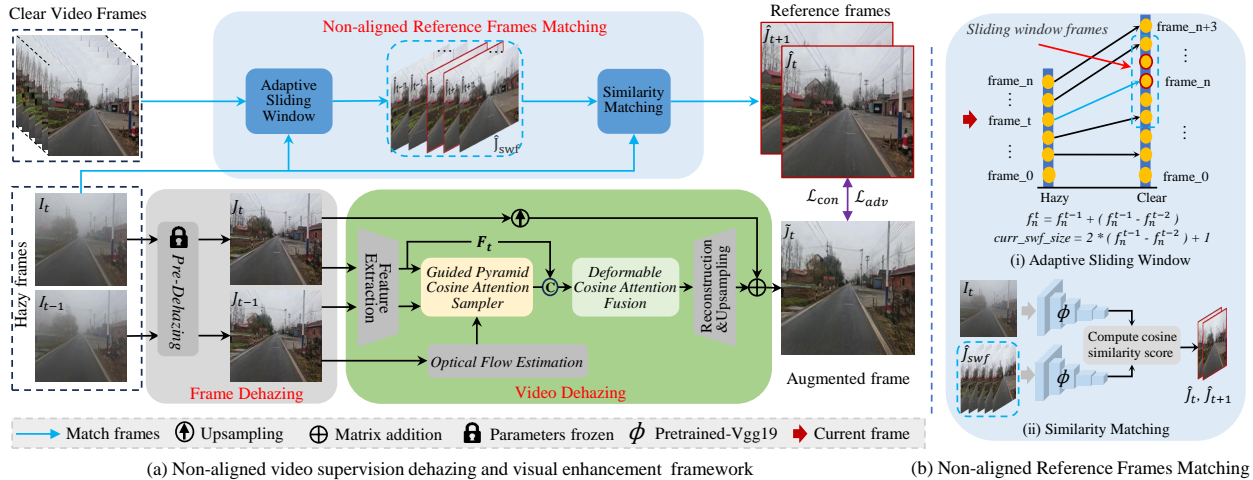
Clear Video Frames

Non-aligned Reference Frames Matching

Adaptive Sliding Window

…

$\hat{J}_{swf}$

Similarity Matching

Reference frames

$\hat{J}_{t+1}$

$\hat{J}_t$

$\mathcal{L}_{con}$ $\mathcal{L}_{adv}$

$\hat{J}_t$

Augmented frame

Hazy frames

$I_t$

$I_{t-1}$

Pre-Dehazing

$J_t$

$J_{t-1}$

Frame Dehazing

Feature Extraction

$F_t$

Guided Pyramid Cosine Attention Sampler

C

Deformable Cosine Attention Fusion

Reconstruction &Upsampling

Optical Flow Estimation

Video Dehazing

Match frames Upsampling Matrix addition Parameters frozen $\phi$ Pretrained-Vgg19 Current frame

(a) Non-aligned video supervision dehazing and visual enhancement framework

Sliding window frames

frame_n+3

⋮

frame_n

⋮

frame_n

⋮

frame_t

⋮

frame_0

frame_0

Hazy

Clear

$f_n^t = f_n^{t-1} + (f_n^{t-1} - f_n^{t-2})$

$curr\_swf\_size = 2 * (f_n^{t-1} - f_n^{t-2}) + 1$

(i) Adaptive Sliding Window

$I_t$

$\phi$

Compute cosine similarity score

$\hat{J}_{swf}$

$\phi$

$\hat{J}_t$, $\hat{J}_{t+1}$

(ii) Similarity Matching

(b) Non-aligned Reference Frames Matching